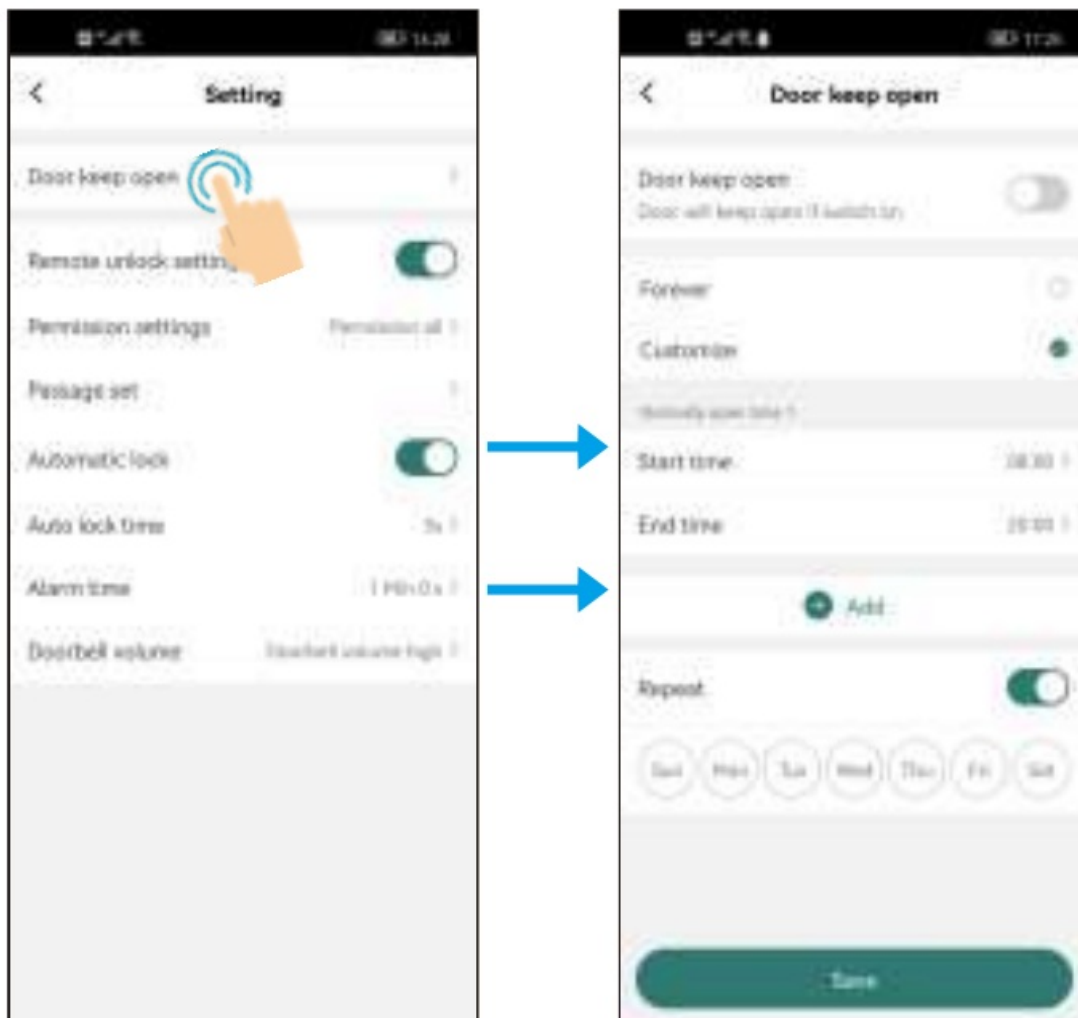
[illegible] 14:28

<

Setting

Door keep open

Remote unlock setting

Permission settings Permission all

Passage set

Automatic lock

Auto lock time 5s

Alarm time 1 Min 0 s

Doorbell volume Doorbell volume high

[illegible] 17:26

<

Door keep open

Door keep open
Door will keep open if switch on

Forever

Customize

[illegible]

Start time 08:00

End time 20:00

Add

Repeat

Sun Mon Tue Wed Thu Fri Sat

Save